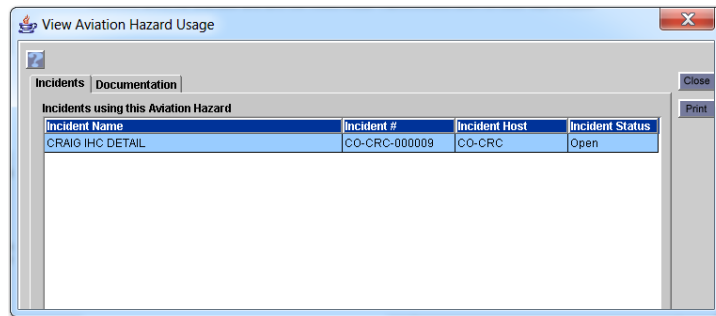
View Aviation Hazard Usage

Incidents | Documentation

Incidents using this Aviation Hazard

| Incident Name | Incident # | Incident Host | Incident Status |
|---|---|---|---|
| CRAIG IHC DETAIL | CO-CRC-000009 | CO-CRC | Open |

Close
Print